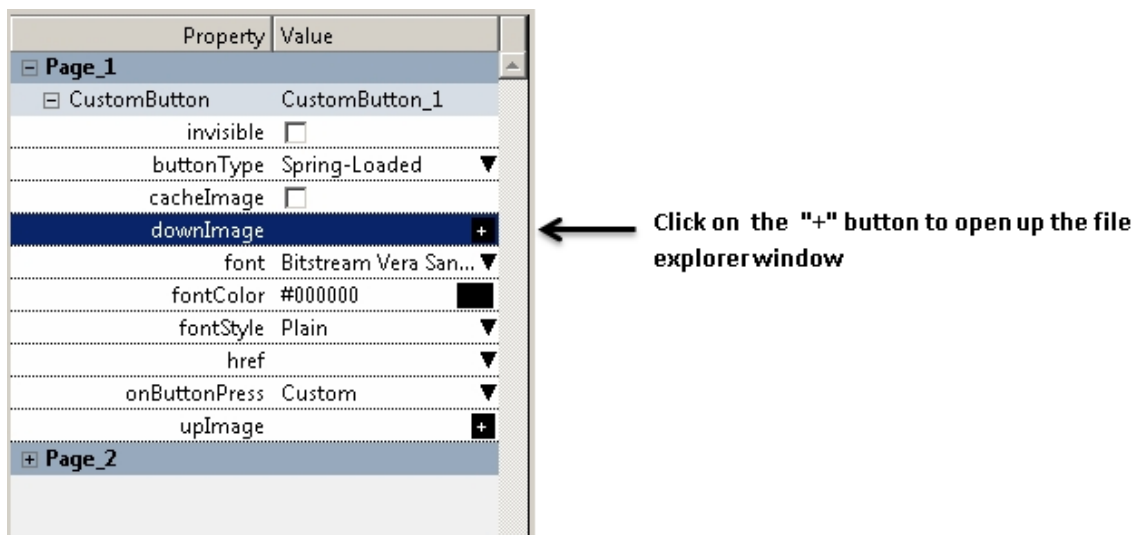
| Property | Value |
|---|---|
| ⊟ Page_1 | |
| ⊟ CustomButton | CustomButton_1 |
| invisible | |
| buttonType | Spring-Loaded |
| cacheImage | |
| downImage | + |
| font | Bitstream Vera San... |
| fontColor | #000000 |
| fontStyle | Plain |
| href | |
| onButtonPress | Custom |
| upImage | + |
| ⊞ Page_2 | |

Click on the "+" button to open up the file explorer window